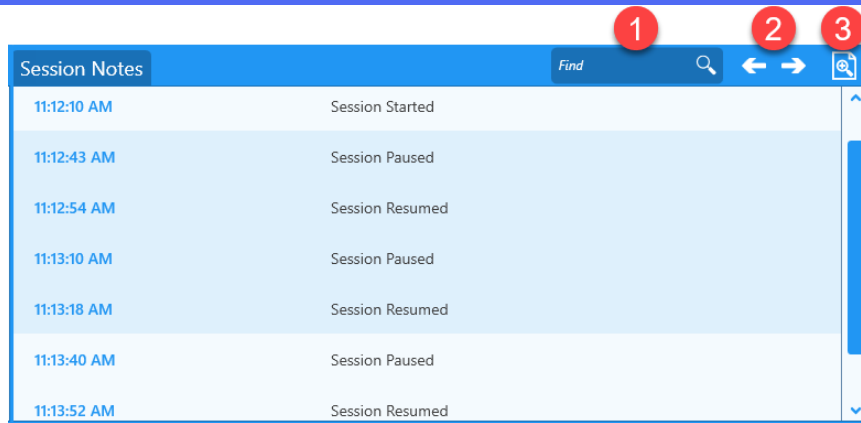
1 2 3

Session Notes

Find

| | |
|---|---|
| 11:12:10 AM | Session Started |
| 11:12:43 AM | Session Paused |
| 11:12:54 AM | Session Resumed |
| 11:13:10 AM | Session Paused |
| 11:13:18 AM | Session Resumed |
| 11:13:40 AM | Session Paused |
| 11:13:52 AM | Session Resumed |